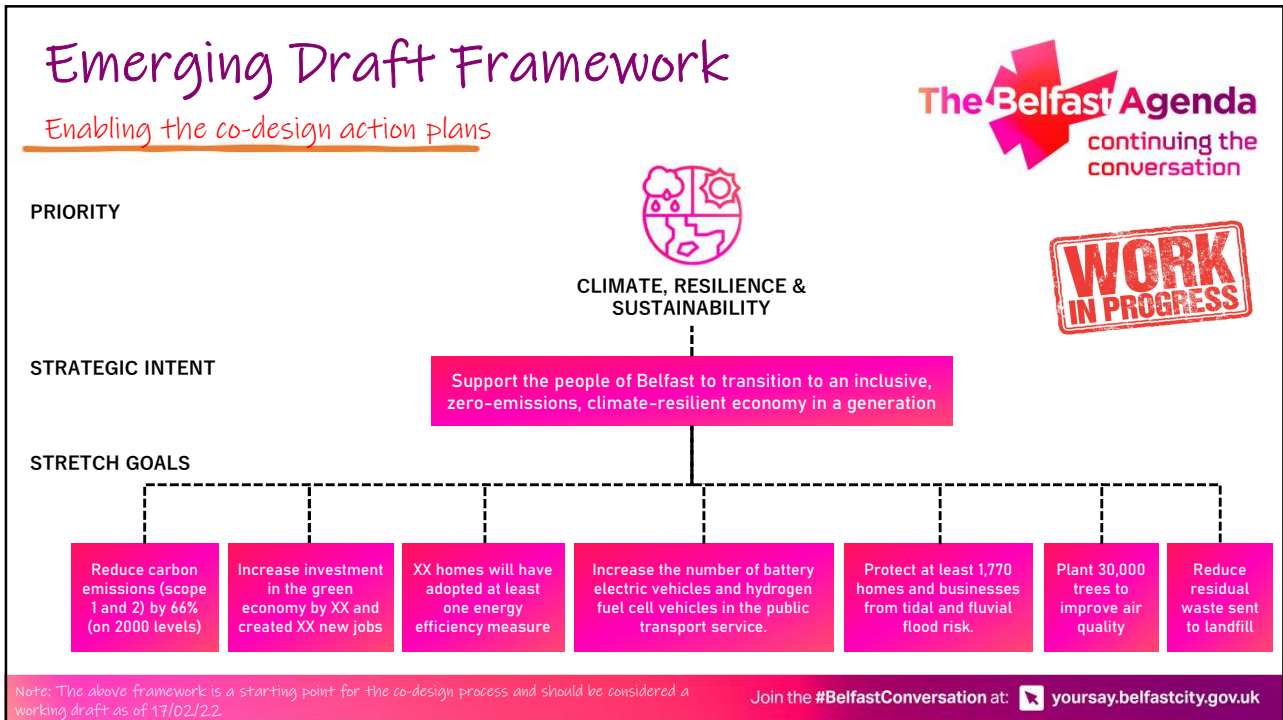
Emerging Draft Framework

Enabling the co-design action plans

The Belfast Agenda
continuing the conversation

PRIORITY

CLIMATE, RESILIENCE & SUSTAINABILITY

WORK IN PROGRESS

STRATEGIC INTENT

Support the people of Belfast to transition to an inclusive, zero-emissions, climate-resilient economy in a generation

STRETCH GOALS

Reduce carbon emissions (scope 1 and 2) by 66% (on 2000 levels)

Increase investment in the green economy by XX and created XX new jobs

XX homes will have adopted at least one energy efficiency measure

Increase the number of battery electric vehicles and hydrogen fuel cell vehicles in the public transport service.

Protect at least 1,770 homes and businesses from tidal and fluvial flood risk.

Plant 30,000 trees to improve air quality

Reduce residual waste sent to landfill

Note: The above framework is a starting point for the co-design process and should be considered a working draft as of 17/02/22

Join the #BelfastConversation at: yoursay.belfastcity.gov.uk